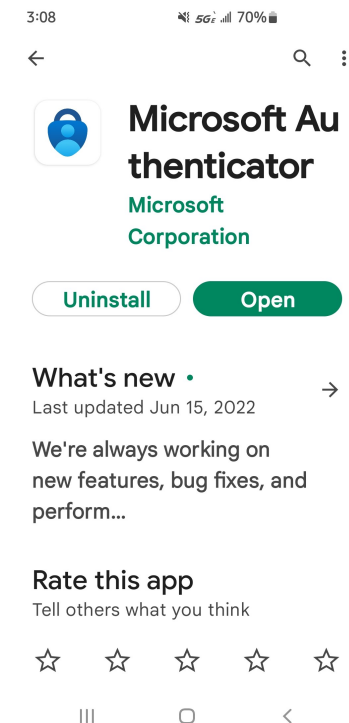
3:08
5G 70%

Microsoft Authenticator
Microsoft Corporation

Uninstall
Open

What's new •
Last updated Jun 15, 2022

We're always working on new features, bug fixes, and perform...

Rate this app
Tell others what you think